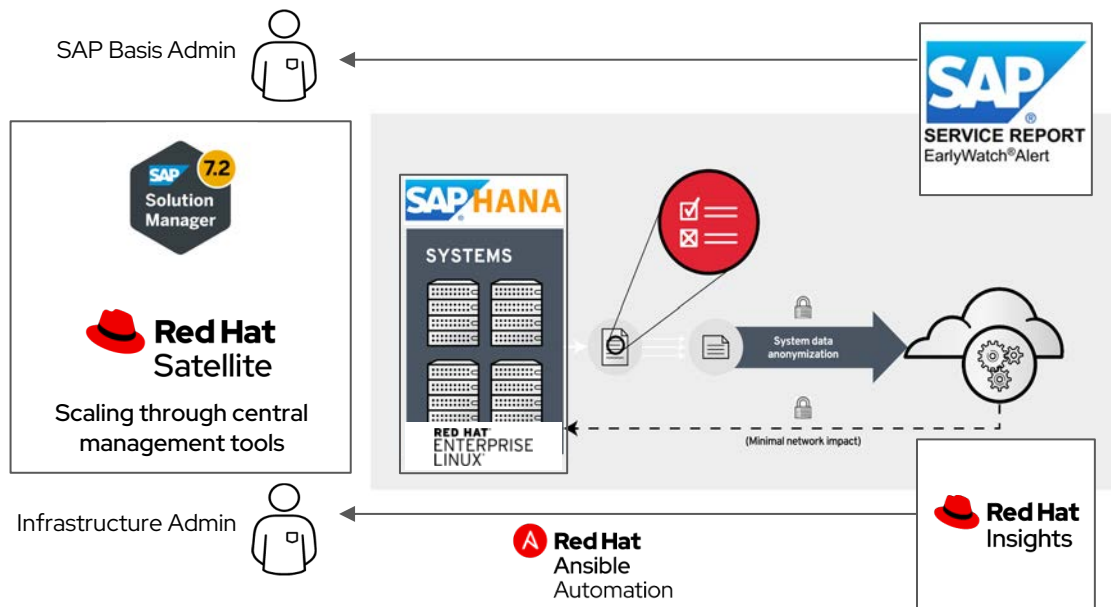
SAP Basis Admin

SAP
SERVICE REPORT
EarlyWatch®Alert

SAP 7.2
Solution Manager

Red Hat
Satellite

Scaling through central management tools

SAP HANA

SYSTEMS

RED HAT
ENTERPRISE
LINUX

System data anonymization

(Minimal network impact)

Infrastructure Admin

Red Hat
Ansible
Automation

Red Hat
Insights